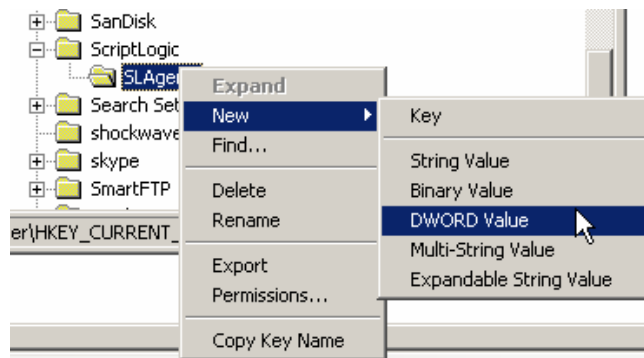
SanDisk
ScriptLogic
SLAge
Search Set
shockwave
skype
SmartFTP
er\HKEY_CURRENT_

Expand
New
Find...
Delete
Rename
Export
Permissions...
Copy Key Name

Key
String Value
Binary Value
DWORD Value
Multi-String Value
Expandable String Value